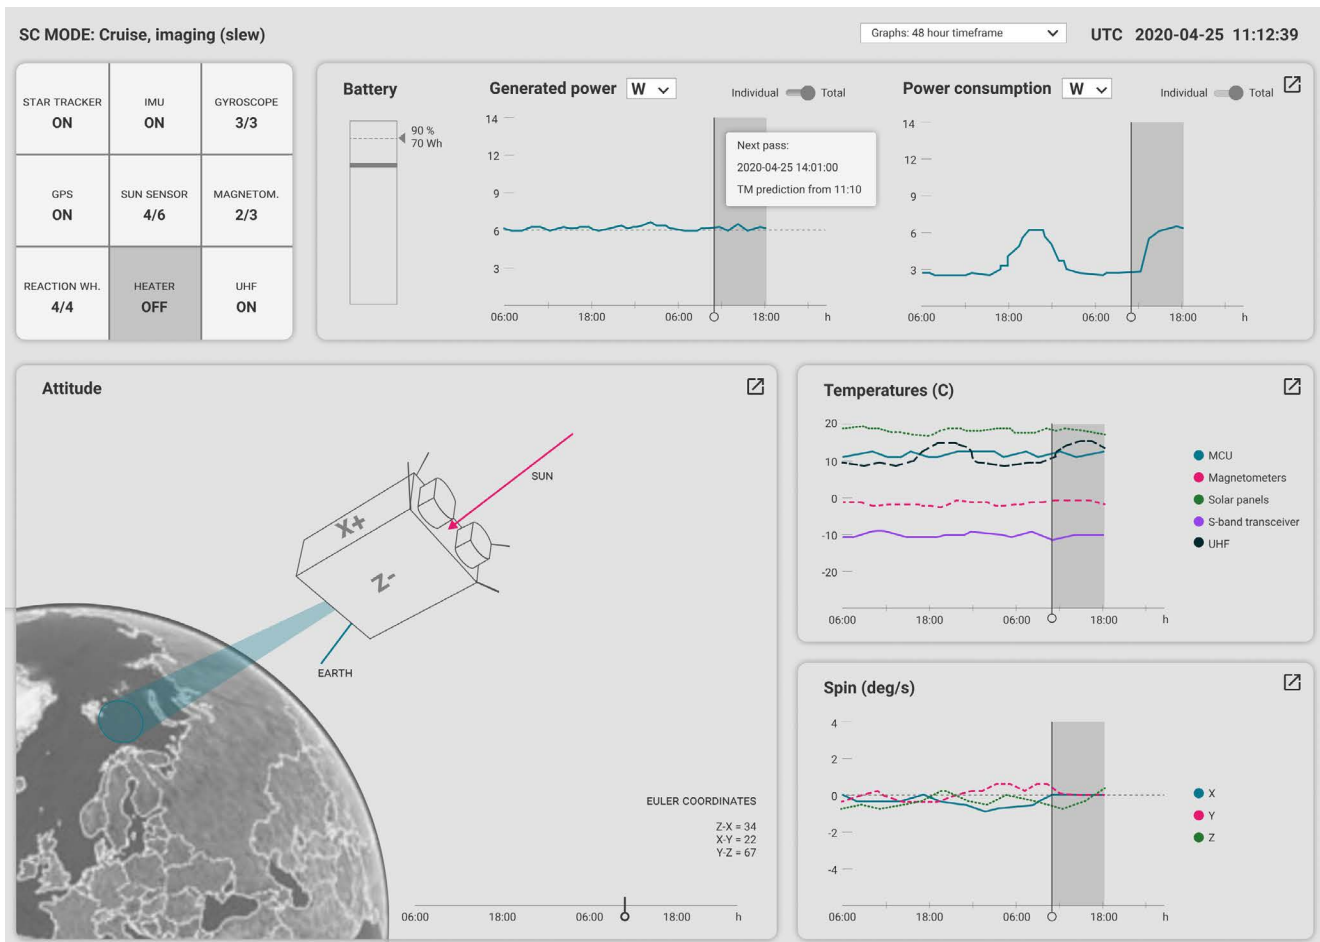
SC MODE: Cruise, imaging (slew)

Graphs: 48 hour timeframe

UTC 2020-04-25 11:12:39

| STAR TRACKER ON | IMU ON | GYROSCOPE 3/3 |
|---|---|---|
| GPS ON | SUN SENSOR 4/6 | MAGNETOM. 2/3 |
| REACTION WH. 4/4 | HEATER OFF | UHF ON |

Battery

90 %
70 Wh

Generated power W

Individual Total

14
12
9
6
3

Next pass:
2020-04-25 14:01:00
TM prediction from 11:10

06:00 18:00 06:00 18:00 h

Power consumption W

Individual Total

14
12
9
6
3

06:00 18:00 06:00 18:00 h

Attitude

X+
Z-
SUN
EARTH

EULER COORDINATES

Z-X = 34
X-Y = 22
Y-Z = 67

06:00 18:00 06:00 18:00 h

Temperatures (C)

20
10
0
-10
-20

06:00 18:00 06:00 18:00 h

MCU
Magnetometers
Solar panels
S-band transceiver
UHF

Spin (deg/s)

4
2
0
-2
-4

06:00 18:00 06:00 18:00 h

X
Y
Z